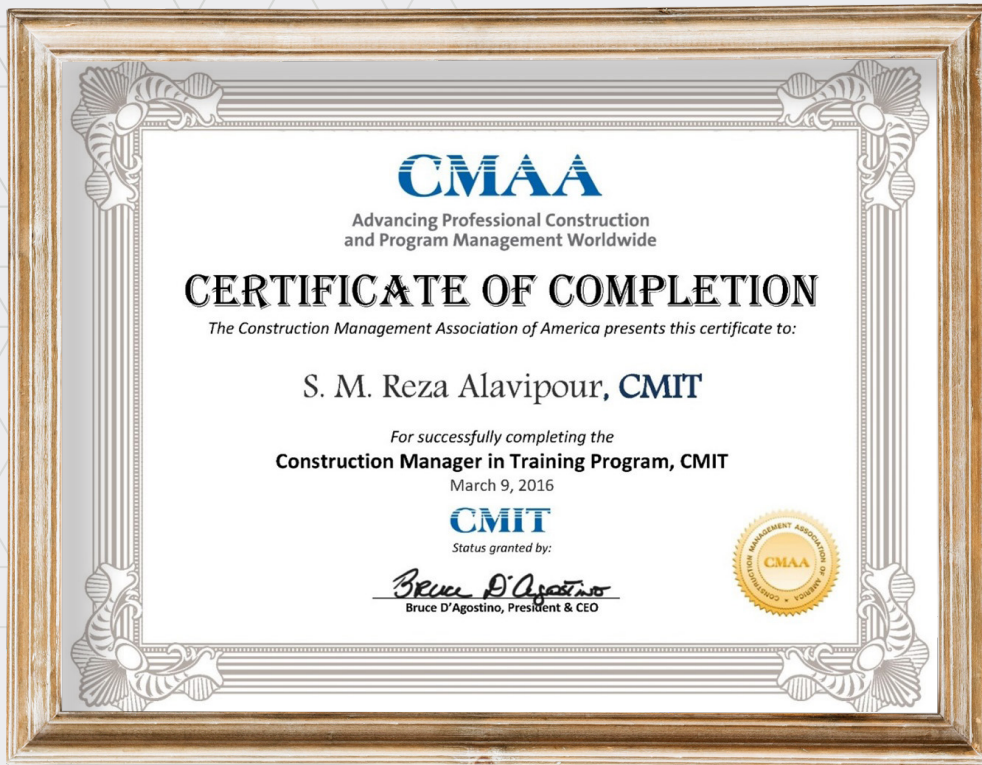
CMAA

Advancing Professional Construction and Program Management Worldwide

CERTIFICATE OF COMPLETION

The Construction Management Association of America presents this certificate to:

S. M. Reza Alavipour, CMIT

For successfully completing the

Construction Manager in Training Program, CMIT

March 9, 2016

CMIT

Status granted by:

Bruce D'Agostino

Bruce D'Agostino, President & CEO

CONSTRUCTION MANAGEMENT ASSOCIATION OF AMERICA

CMAA